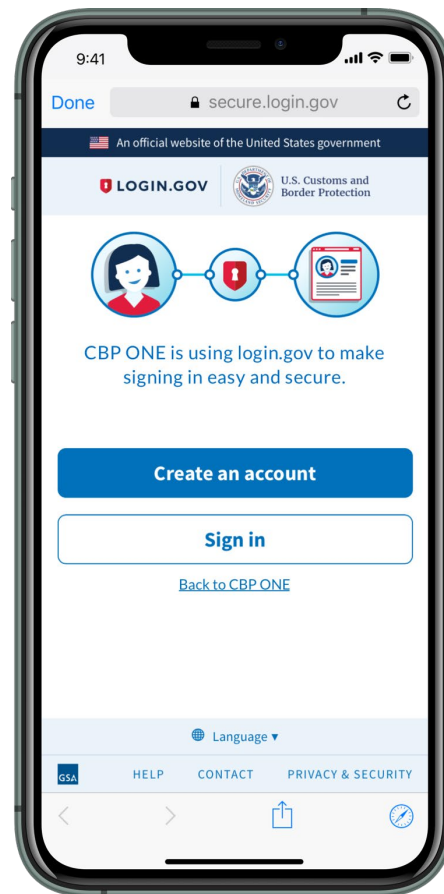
9:41

Done secure.login.gov

An official website of the United States government

LOGIN.GOV U.S. Customs and Border Protection

CBP ONE is using login.gov to make signing in easy and secure.

Create an account

Sign in

Back to CBP ONE

Language ▾

GSA HELP CONTACT PRIVACY & SECURITY